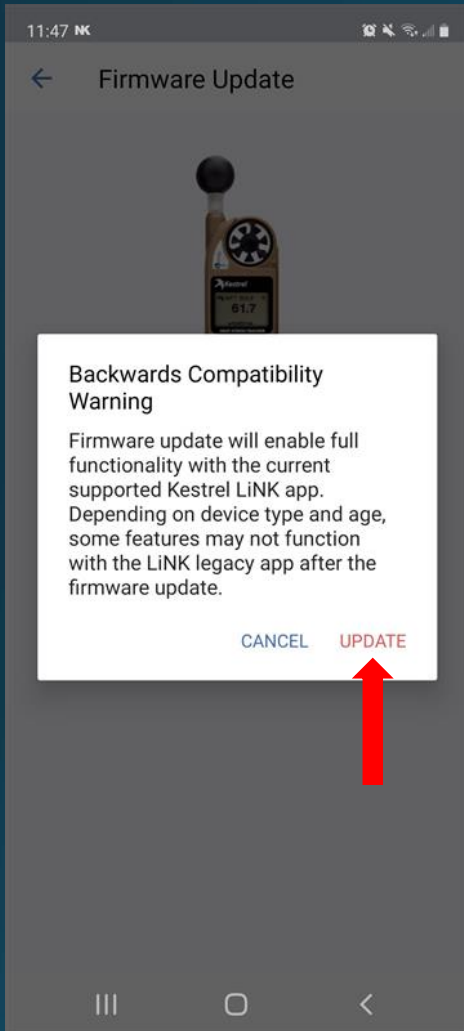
11:47 NK

Firmware Update

Kestrel
61.7

Backwards Compatibility Warning

Firmware update will enable full functionality with the current supported Kestrel LiNK app. Depending on device type and age, some features may not function with the LiNK legacy app after the firmware update.

CANCEL UPDATE